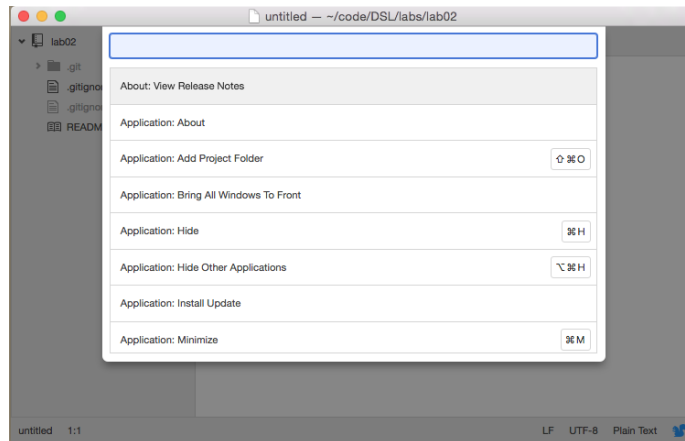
untitled — ~/code/DSL/labs/lab02

lab02
.git
.gitignor
.gitignor
READM

About: View Release Notes
Application: About
Application: Add Project Folder ⇧⌘O
Application: Bring All Windows To Front
Application: Hide ⌘H
Application: Hide Other Applications ⌥⌘H
Application: Install Update
Application: Minimize ⌘M

untitled 1:1
LF UTF-8 Plain Text